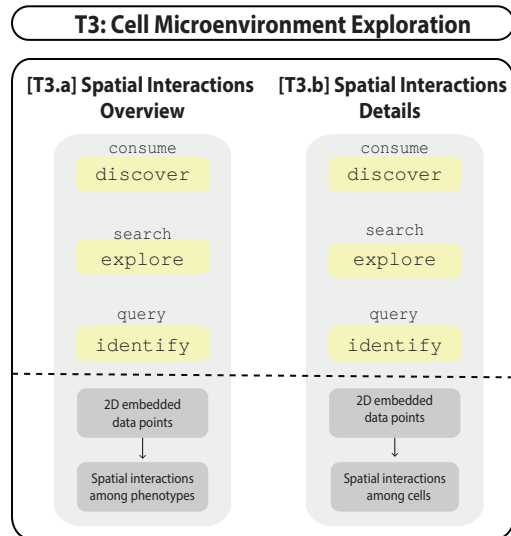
T3: Cell Microenvironment Exploration

[T3.a] Spatial Interactions Overview

consume

discover

search

explore

query

identify

2D embedded data points

Spatial interactions among phenotypes

[T3.b] Spatial Interactions Details

consume

discover

search

explore

query

identify

2D embedded data points

Spatial interactions among cells